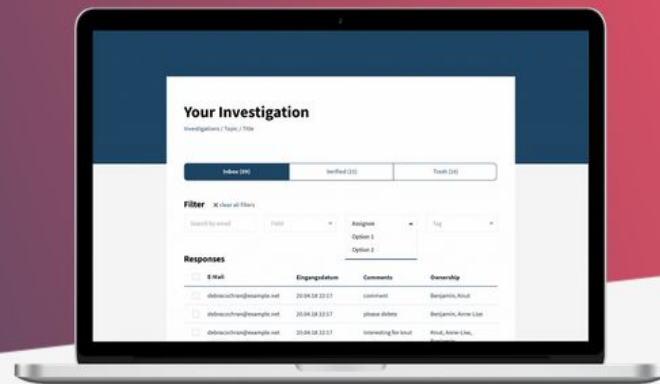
Your Investigation

Investigations / Topic / Title

Inbox (99) | Verified (15) | Trash (16)

Filter × clear all filters

Search by email | Field | Assignee | Tag

Option 1
Option 2

Responses

| | E-Mail | Eingangsdatum | Comments | Ownership |
|---|---|---|---|---|
| | debracochran@example.net | 20.04.18 12:17 | comment | Benjamin, Knut |
| | debracochran@example.net | 20.04.18 12:17 | please delete | Benjamin, Anne-Lise |
| | debracochran@example.net | 20.04.18 12:17 | interesting for knut | Knut, Anne-Lise, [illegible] |